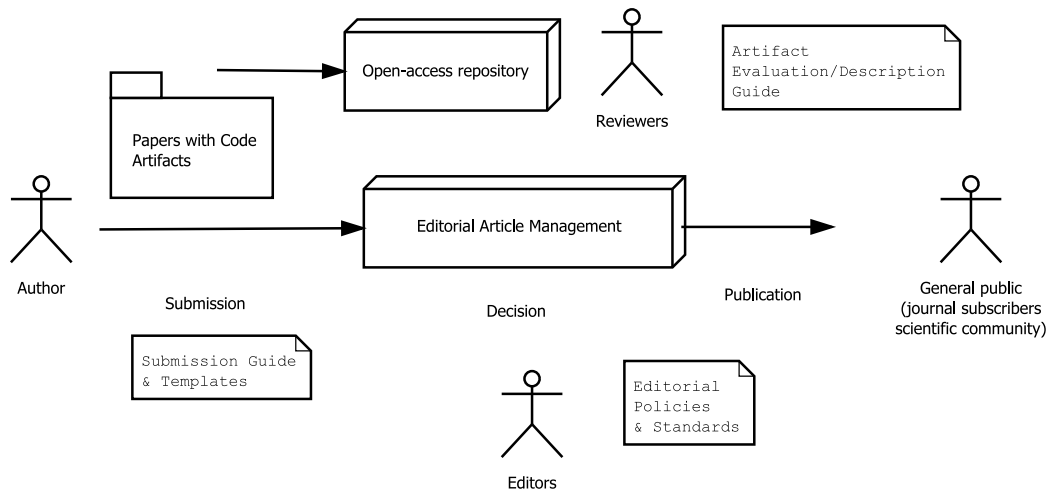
Open-access repository

Reviewers

Artifact Evaluation/Description Guide

Papers with Code Artifacts

Author

Editorial Article Management

General public (journal subscribers scientific community)

Submission

Decision

Publication

Submission Guide & Templates

Editorial Policies & Standards

Editors